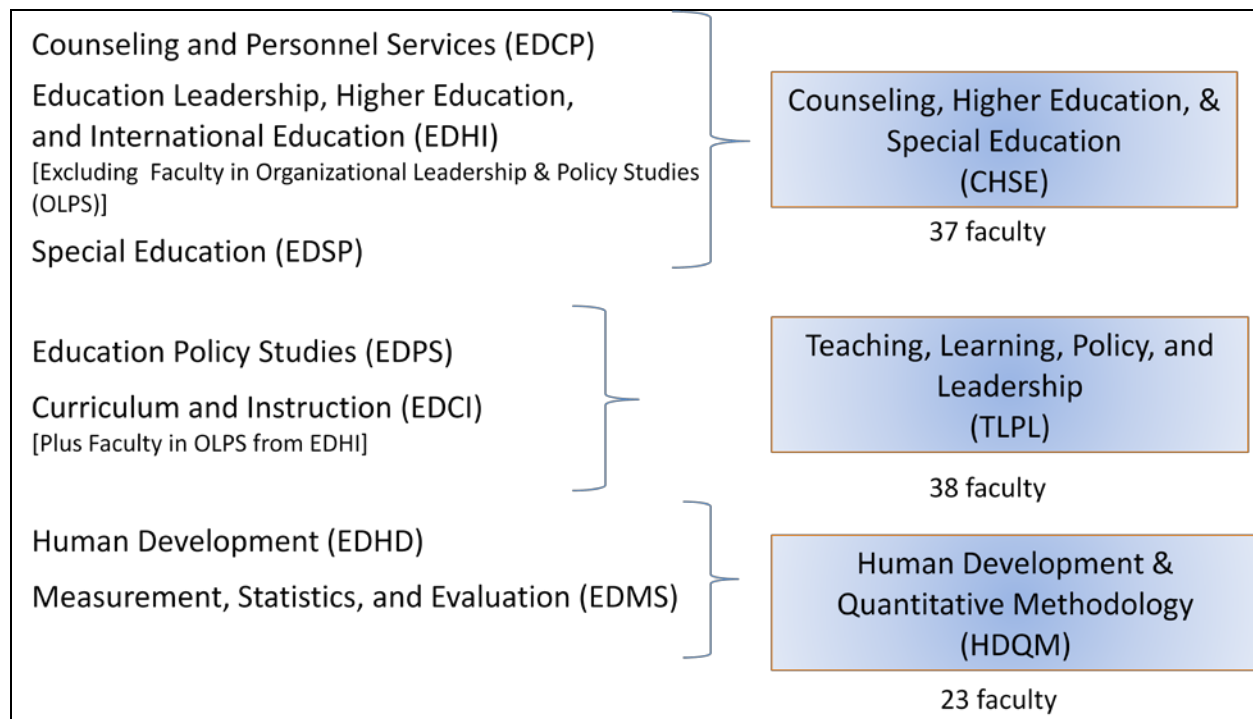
Counseling and Personnel Services (EDCP)

Education Leadership, Higher Education, and International Education (EDHI)
[Excluding Faculty in Organizational Leadership & Policy Studies (OLPS)]

Special Education (EDSP)

Counseling, Higher Education, & Special Education (CHSE)

37 faculty

Education Policy Studies (EDPS)

Curriculum and Instruction (EDCI)
[Plus Faculty in OLPS from EDHI]

Teaching, Learning, Policy, and Leadership (TLPL)

38 faculty

Human Development (EDHD)

Measurement, Statistics, and Evaluation (EDMS)

Human Development & Quantitative Methodology (HDQM)

23 faculty